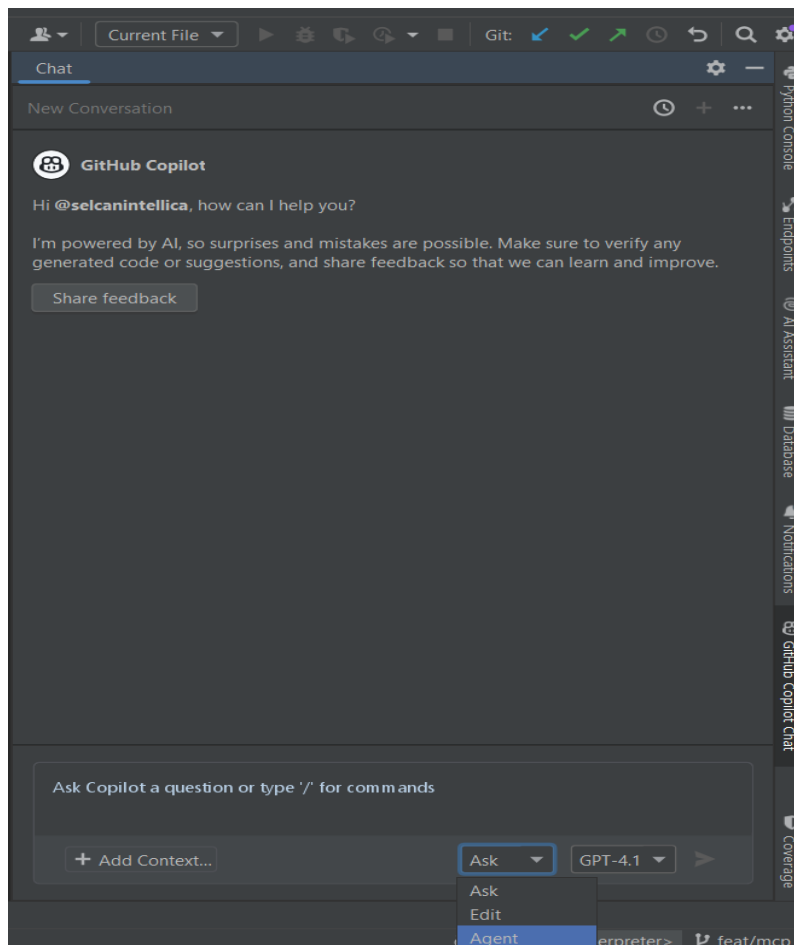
Current File

Git:

Chat

New Conversation

GitHub Copilot

Hi @selcanintellica, how can I help you?

I'm powered by AI, so surprises and mistakes are possible. Make sure to verify any generated code or suggestions, and share feedback so that we can learn and improve.

Share feedback

Ask Copilot a question or type '/' for commands

+ Add Context...

Ask

GPT-4.1

Ask
Edit
Agent

erpreter>

feat/mcp

Python Console

Endpoints

AI Assistant

Database

Notifications

GitHub Copilot Chat

Coverage